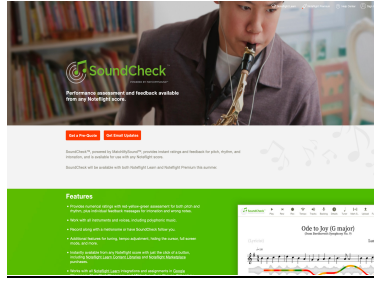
SoundCheck

Performance assessment and feedback available from any Noteflight score.

Get a Pro Quote

Get Email Updates

SoundCheck™, powered by MatchMySound™, provides instant ratings and feedback for pitch, rhythm, and intonation, and is available for use with any Noteflight score.

SoundCheck will be available with both Noteflight Learn and Noteflight Premium this summer.

Features

Ode to Joy (G major)